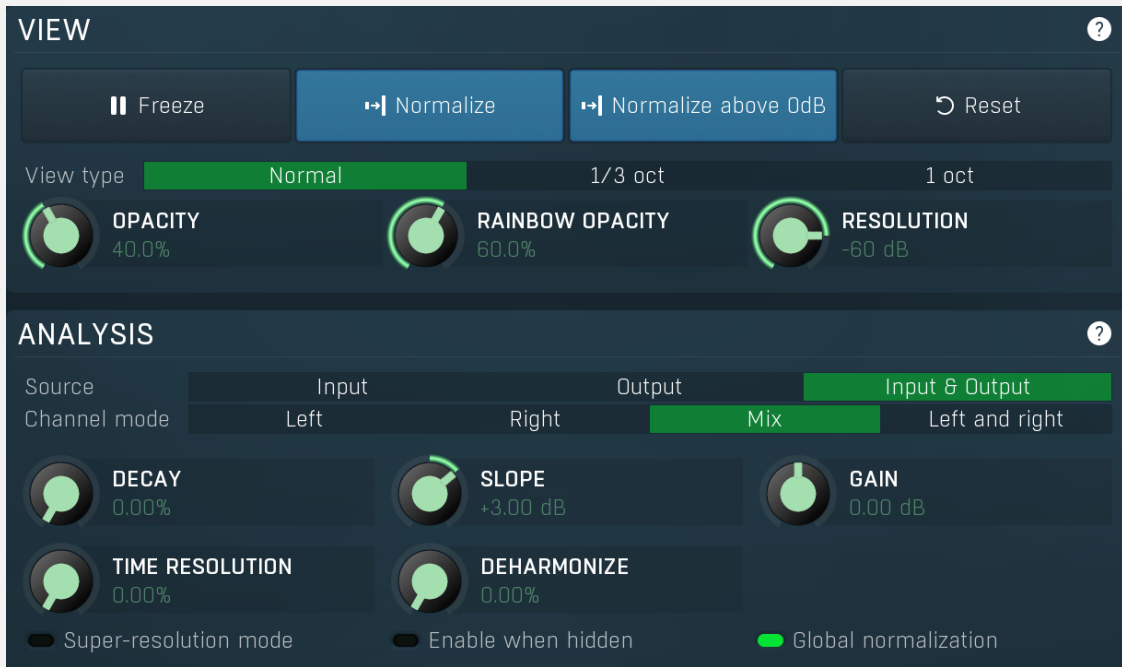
VIEW
?

Freeze
Normalize
Normalize above 0dB
Reset

View type
Normal
1/3 oct
1 oct

OPACITY
40.0%

RAINBOW OPACITY
60.0%

RESOLUTION
-60 dB

ANALYSIS
?

Source
Input
Output
Input & Output

Channel mode
Left
Right
Mix
Left and right

DECAY
0.00%

SLOPE
+3.00 dB

GAIN
0.00 dB

TIME RESOLUTION
0.00%

DEHARMONIZE
0.00%

Super-resolution mode
Enable when hidden
Global normalization